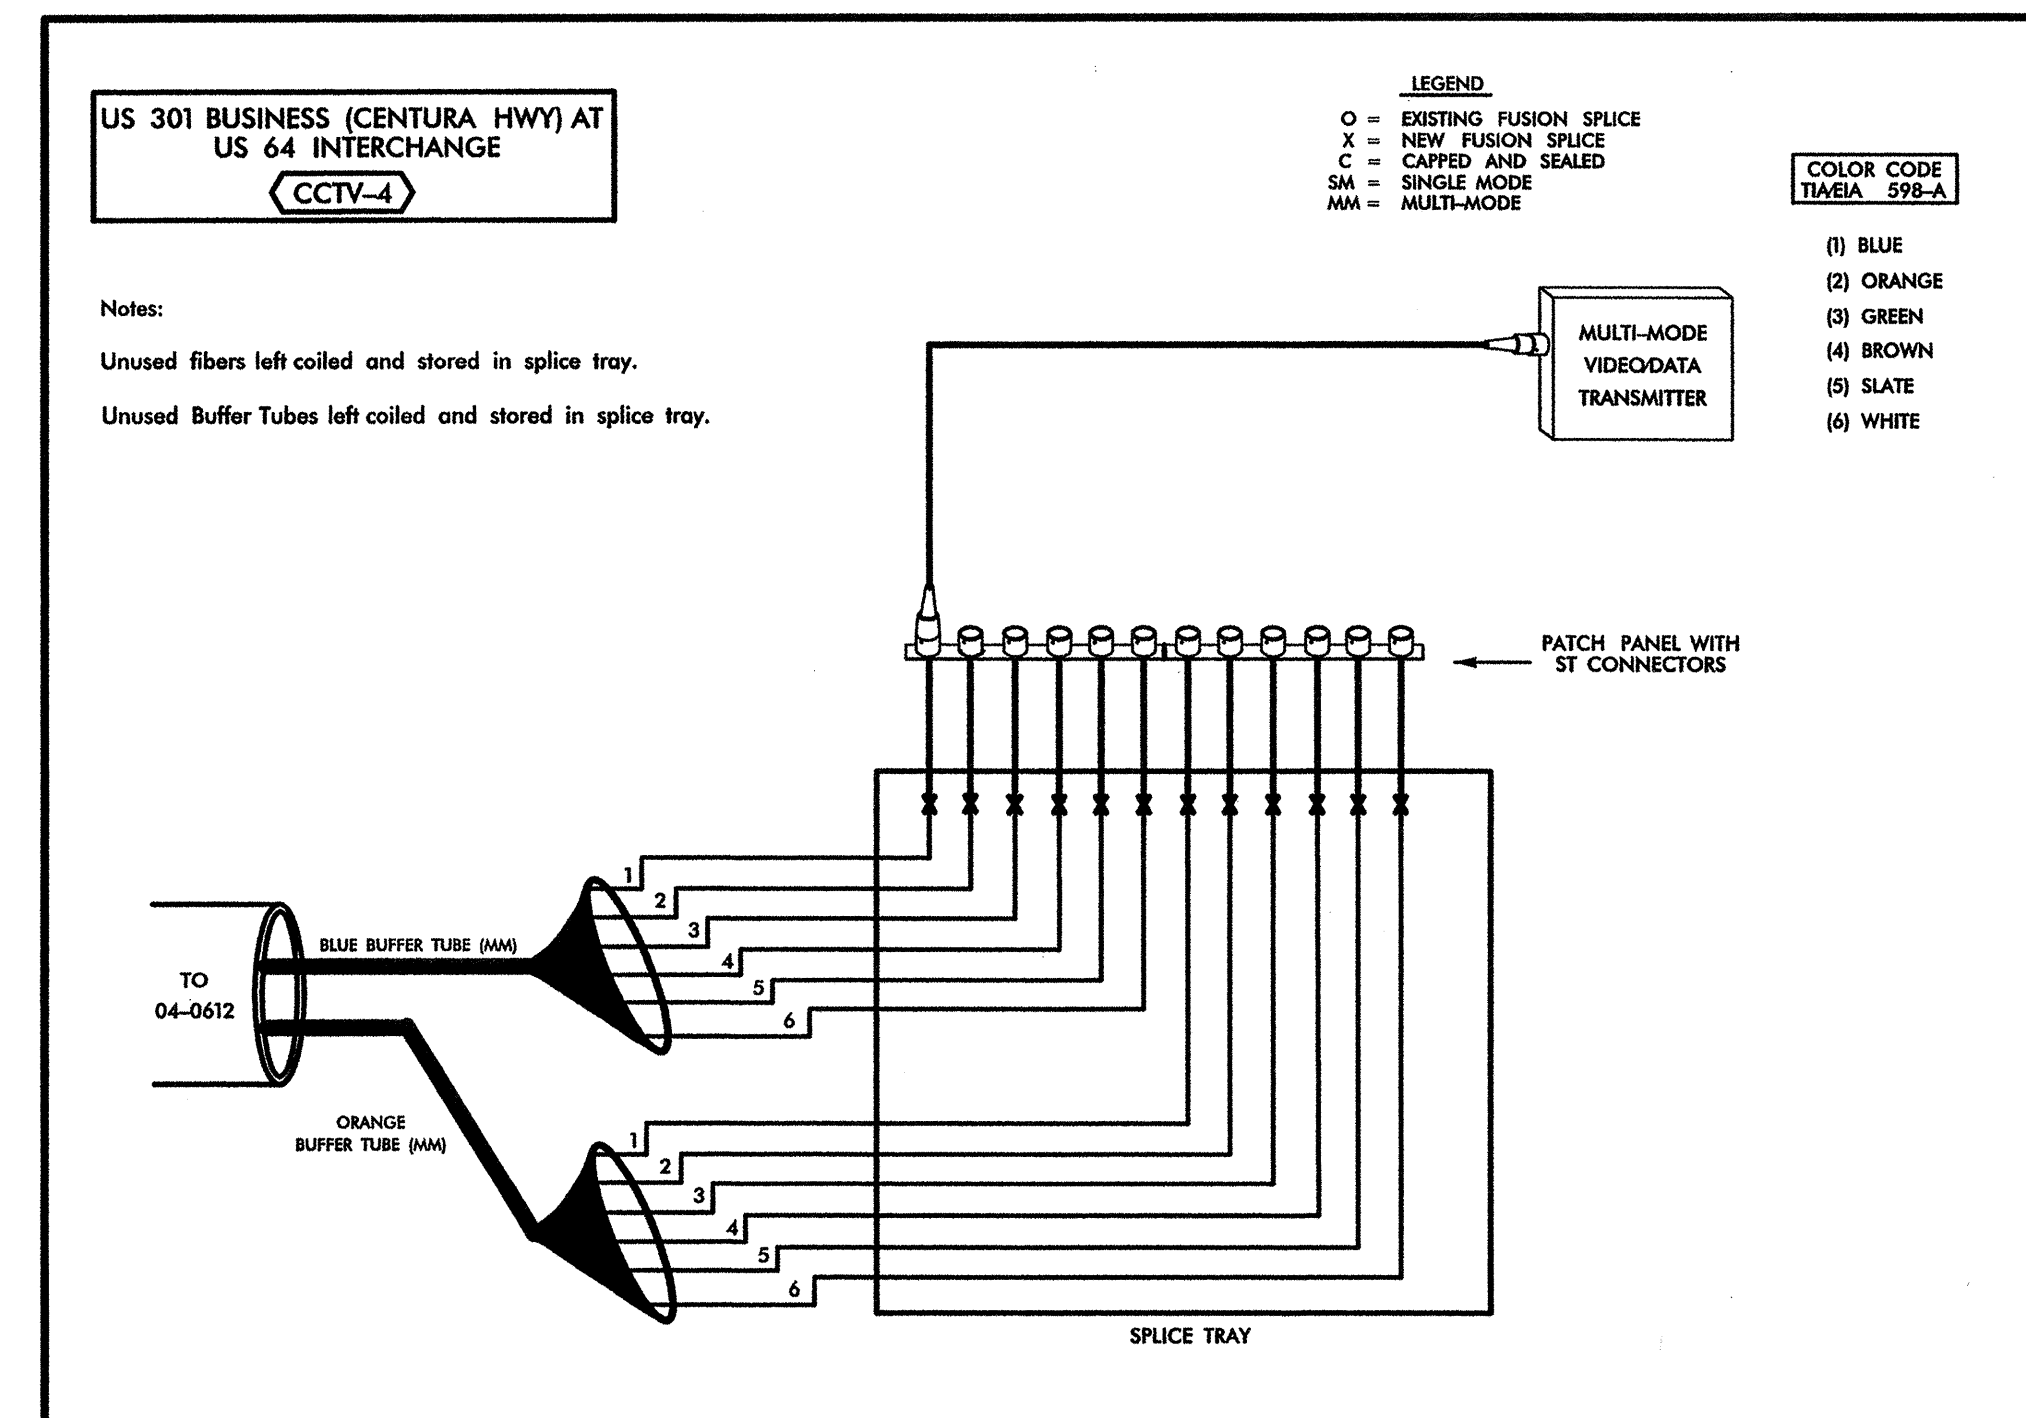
US 301 BUSINESS (CENTURA HWY) AT US 64 INTERCHANGE

CCTV-4

LEGEND

O = EXISTING FUSION SPLICE
X = NEW FUSION SPLICE
C = CAPPED AND SEALED
SM = SINGLE MODE
MM = MULTI-MODE

COLOR CODE TIA/EIA 598-A

(1) BLUE
(2) ORANGE
(3) GREEN
(4) BROWN
(5) SLATE
(6) WHITE

Notes:

Unused fibers left coiled and stored in splice tray.

Unused Buffer Tubes left coiled and stored in splice tray.

MULTI-MODE VIDEO/DATA TRANSMITTER

PATCH PANEL WITH ST CONNECTORS

TO 04-0612

BLUE BUFFER TUBE (MM)

1
2
3
4
5
6

ORANGE BUFFER TUBE (MM)

1
2
3
4
5
6

SPLICE TRAY